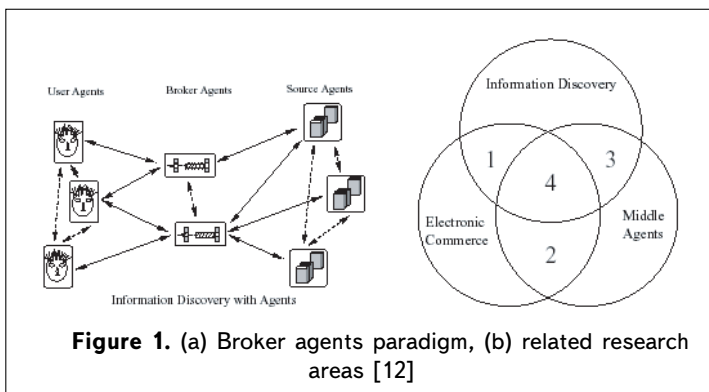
User Agents

Broker Agents

Source Agents

Information Discovery with Agents

Information Discovery

1

3

4

Electronic Commerce

Middle Agents

2

**Figure 1.** (a) Broker agents paradigm, (b) related research areas [12]